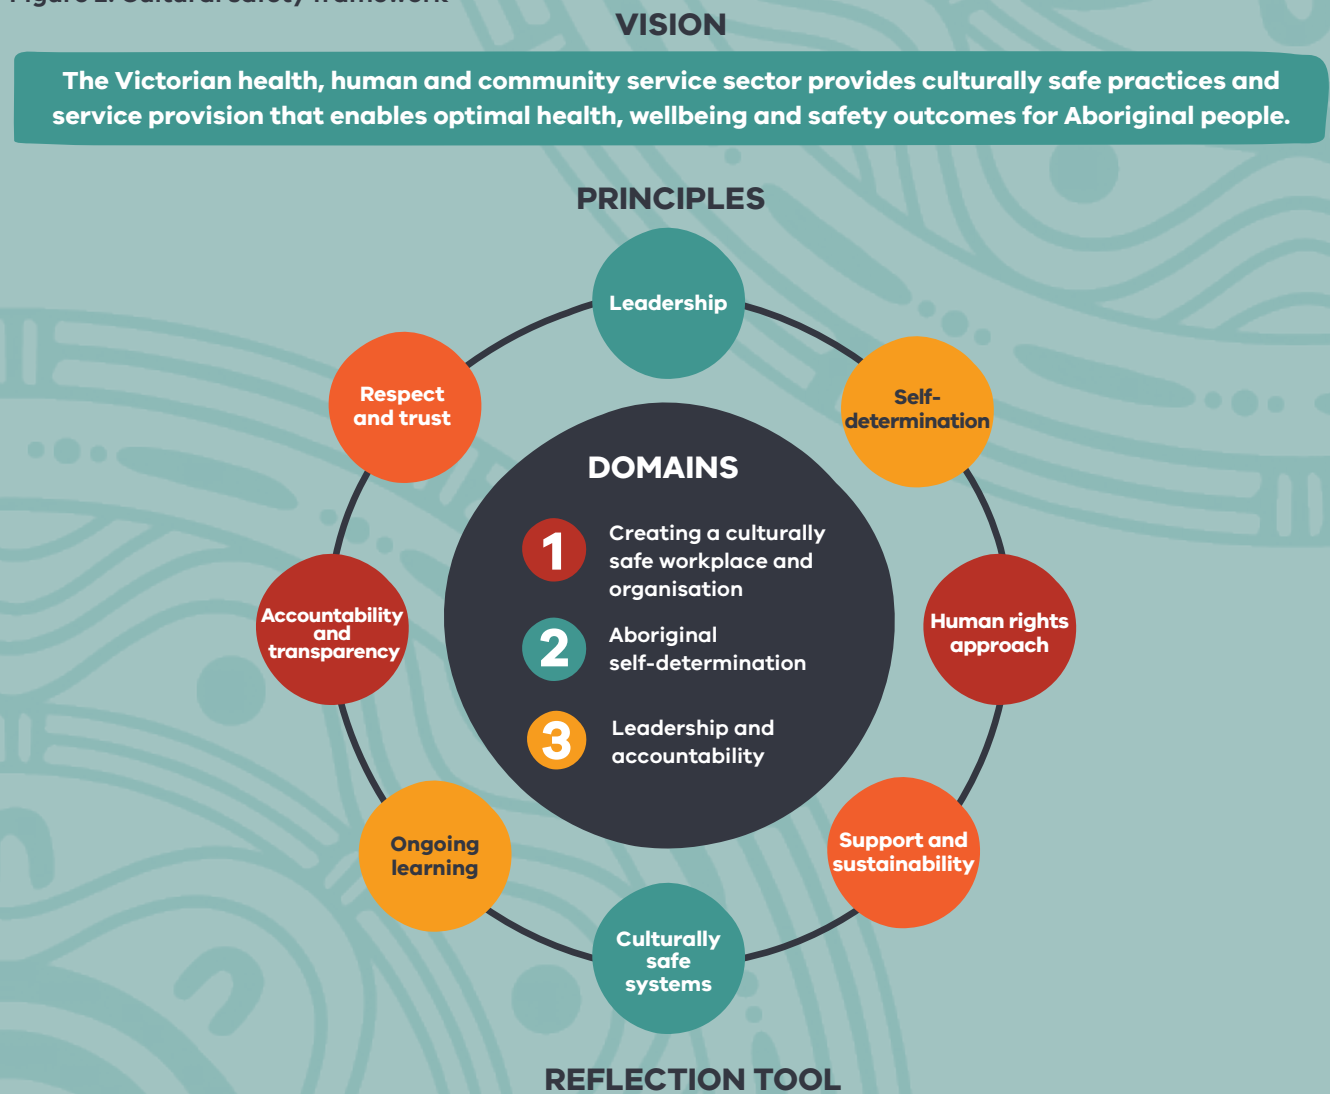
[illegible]

VISION

The Victorian health, human and community service sector provides culturally safe practices and service provision that enables optimal health, wellbeing and safety outcomes for Aboriginal people.

PRINCIPLES

Leadership

Self-determination

Human rights approach

Support and sustainability

Culturally safe systems

Ongoing learning

Accountability and transparency

Respect and trust

DOMAINS

1 Creating a culturally safe workplace and organisation

2 Aboriginal self-determination

3 Leadership and accountability

REFLECTION TOOL